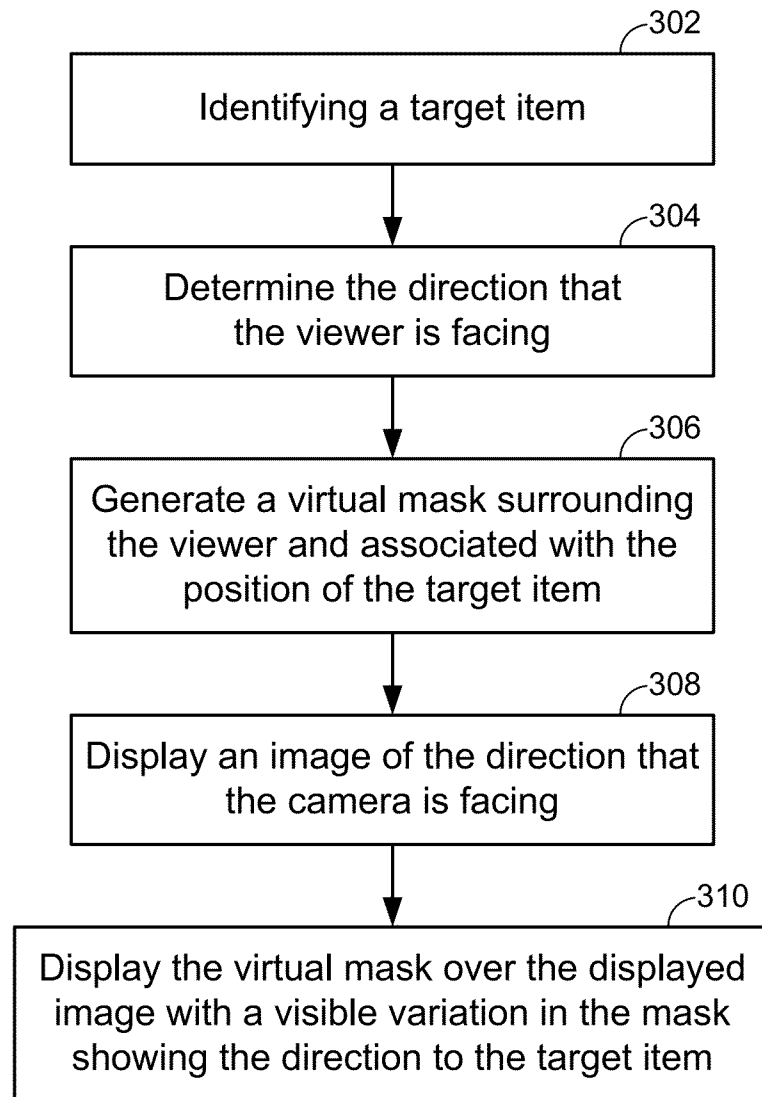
302

Identifying a target item

304

Determine the direction that the viewer is facing

306

Generate a virtual mask surrounding the viewer and associated with the position of the target item

308

Display an image of the direction that the camera is facing

310

Display the virtual mask over the displayed image with a visible variation in the mask showing the direction to the target item